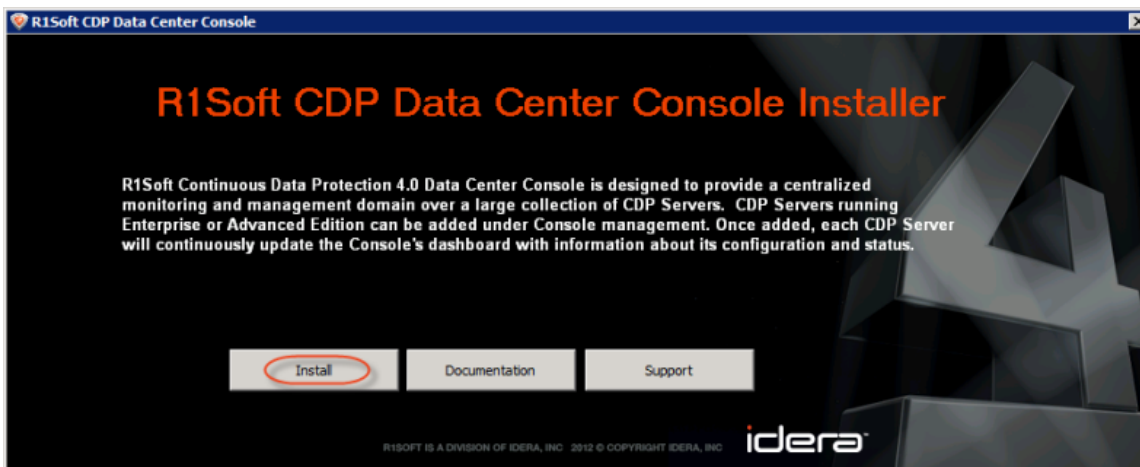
R1Soft CDP Data Center Console

R1Soft CDP Data Center Console Installer

R1Soft Continuous Data Protection 4.0 Data Center Console is designed to provide a centralized monitoring and management domain over a large collection of CDP Servers. CDP Servers running Enterprise or Advanced Edition can be added under Console management. Once added, each CDP Server will continuously update the Console's dashboard with information about its configuration and status.

Install

Documentation

Support

R1SOFT IS A DIVISION OF IDERA, INC 2012 © COPYRIGHT IDERA, INC

idera